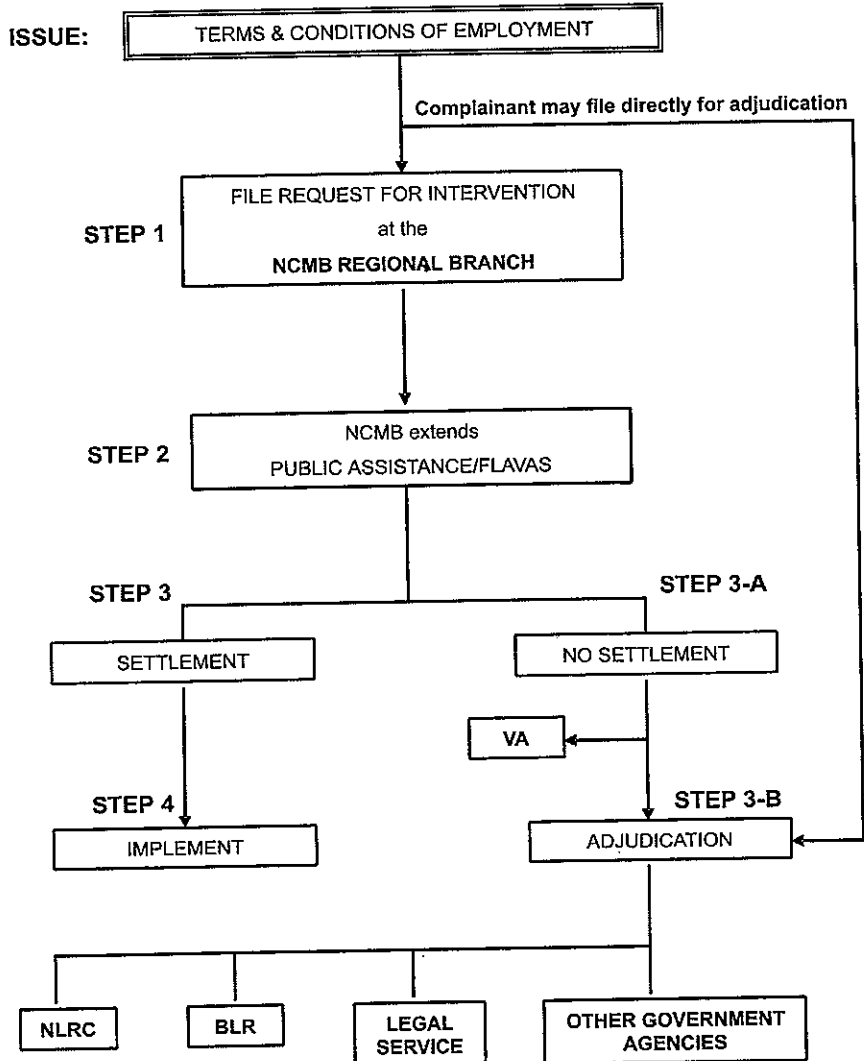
ISSUE: TERMS & CONDITIONS OF EMPLOYMENT

Complainant may file directly for adjudication

STEP 1

FILE REQUEST FOR INTERVENTION at the NCMB REGIONAL BRANCH

STEP 2

NCMB extends PUBLIC ASSISTANCE/FLAVAS

STEP 3

SETTLEMENT

STEP 3-A

NO SETTLEMENT

VA

STEP 4

IMPLEMENT

STEP 3-B

ADJUDICATION

NLRC

BLR

LEGAL SERVICE

OTHER GOVERNMENT AGENCIES